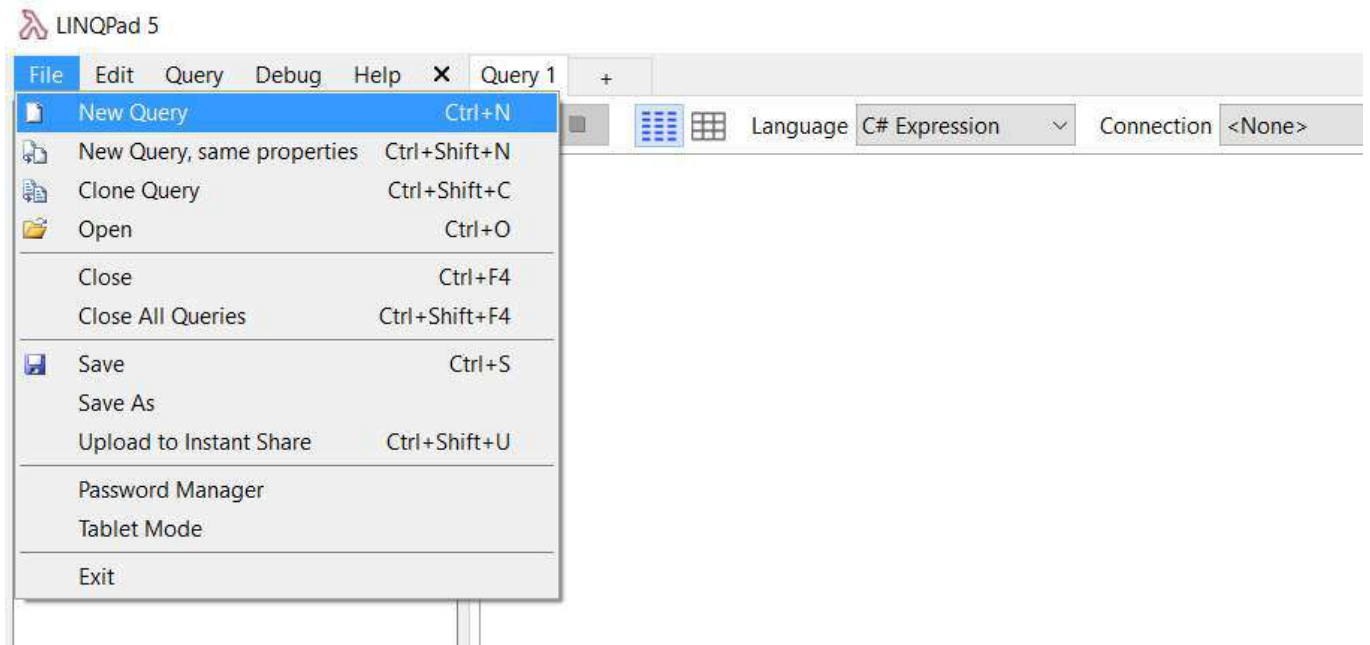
LINQPad 5

File Edit Query Debug Help ✕ Query 1 +

New Query Ctrl+N
New Query, same properties Ctrl+Shift+N
Clone Query Ctrl+Shift+C
Open Ctrl+O
Close Ctrl+F4
Close All Queries Ctrl+Shift+F4
Save Ctrl+S
Save As
Upload to Instant Share Ctrl+Shift+U
Password Manager
Tablet Mode
Exit

Language C# Expression Connection <None>